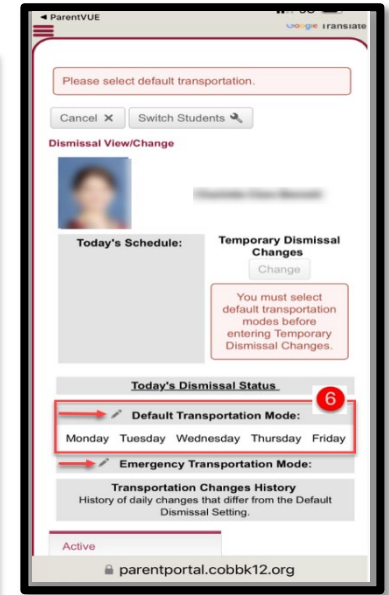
◄ ParentVUE

Google Translate

Please select default transportation.

Cancel ✕ Switch Students

Dismissal View/Change

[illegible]

Today's Schedule:

Temporary Dismissal Changes

Change

You must select default transportation modes before entering Temporary Dismissal Changes.

Today's Dismissal Status

6

Default Transportation Mode:

Monday Tuesday Wednesday Thursday Friday

Emergency Transportation Mode:

Transportation Changes History
History of daily changes that differ from the Default Dismissal Setting.

Active

parentportal.cobbk12.org